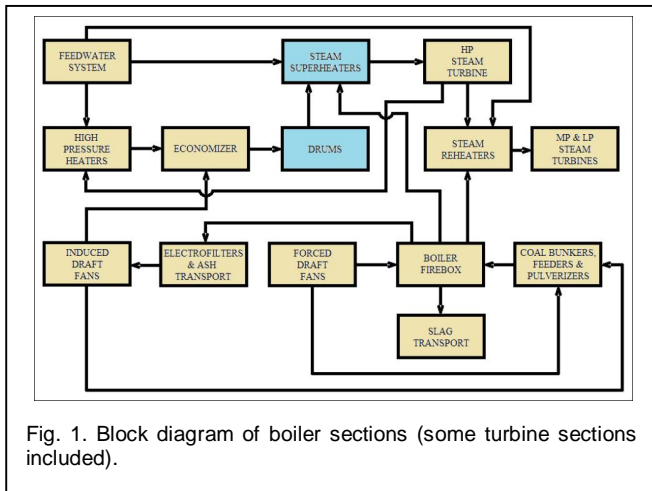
FEEDWATER SYSTEM

STEAM SUPERHEATERS

HP STEAM TURBINE

HIGH PRESSURE HEATERS

ECONOMIZER

DRUMS

STEAM REHEATERS

MP & LP STEAM TURBINES

INDUCED DRAFT FANS

ELECTROFILTERS & ASH TRANSPORT

FORCED DRAFT FANS

BOILER FIREBOX

COAL BUNKERS, FEEDERS & PULVERIZERS

SLAG TRANSPORT

Fig. 1. Block diagram of boiler sections (some turbine sections included).